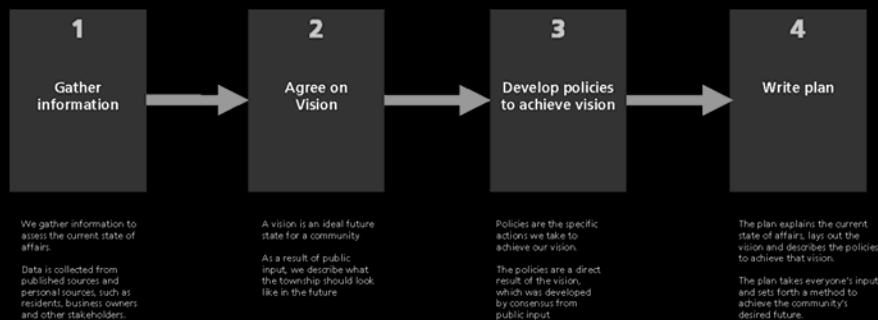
1

Gather information

We gather information to assess the current state of affairs.

Data is collected from published sources and personal sources, such as residents, business owners and other stakeholders.

2

Agree on Vision

A vision is an ideal future state for a community

As a result of public input, we describe what the township should look like in the future

3

Develop policies to achieve vision

Policies are the specific actions we take to achieve our vision.

The policies are a direct result of the vision, which was developed by consensus from public input

4

Write plan

The plan explains the current state of affairs, lays out the vision and describes the policies to achieve that vision.

The plan takes everyone's input and sets forth a method to achieve the community's desired future.